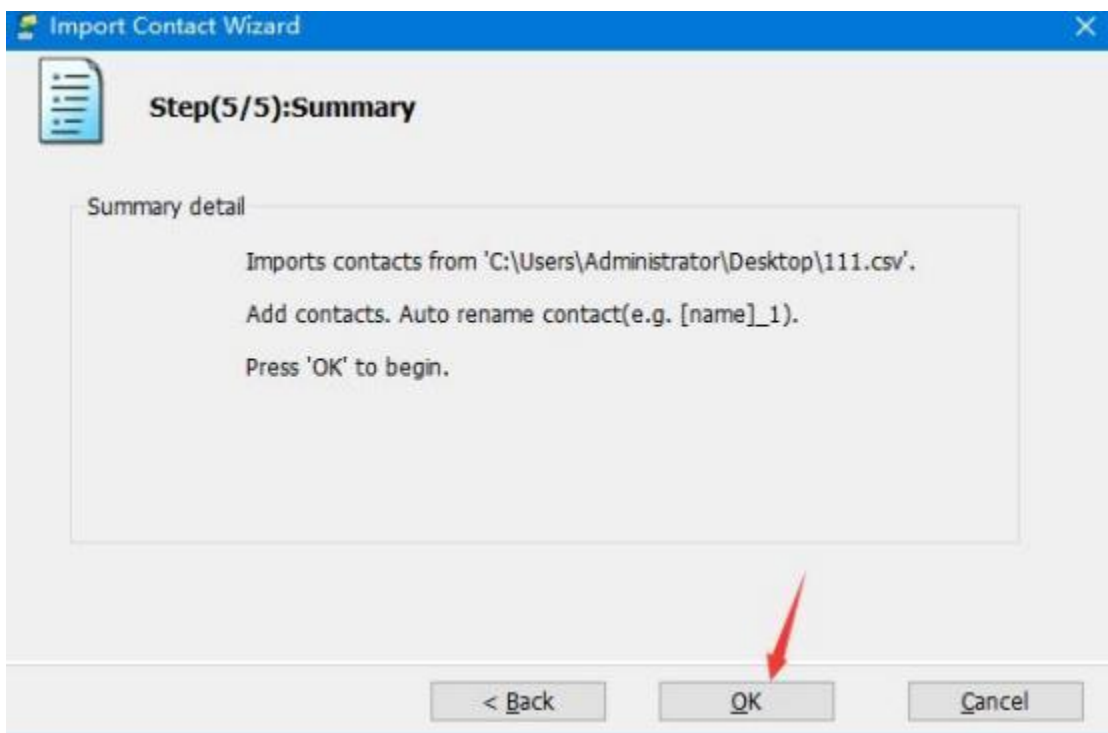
Import Contact Wizard

Step(5/5):Summary

Summary detail

Imports contacts from 'C:\Users\Administrator\Desktop\111.csv'.

Add contacts. Auto rename contact(e.g. [name]_1).

Press 'OK' to begin.

< Back

OK

Cancel